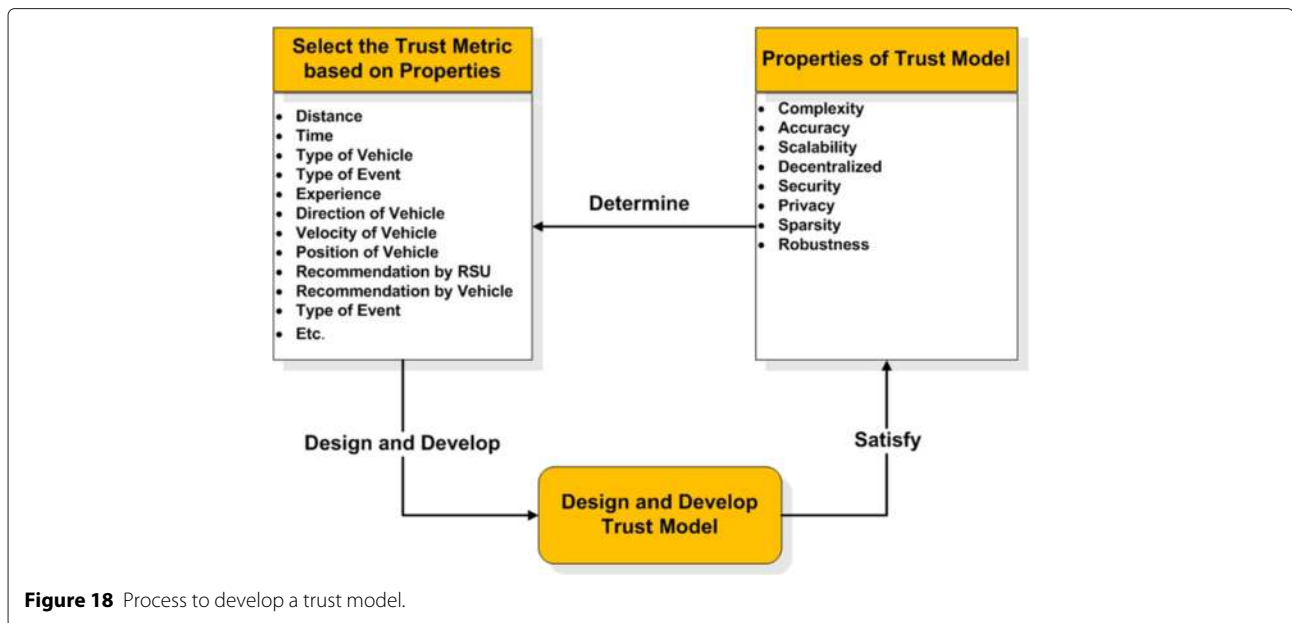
Select the Trust Metric based on Properties

- Distance
- Time
- Type of Vehicle
- Type of Event
- Experience
- Direction of Vehicle
- Velocity of Vehicle
- Position of Vehicle
- Recommendation by RSU
- Recommendation by Vehicle
- Type of Event
- Etc.

Determine

Properties of Trust Model

- Complexity
- Accuracy
- Scalability
- Decentralized
- Security
- Privacy
- Sparsity
- Robustness

Design and Develop

Satisfy

Design and Develop Trust Model

**Figure 18** Process to develop a trust model.